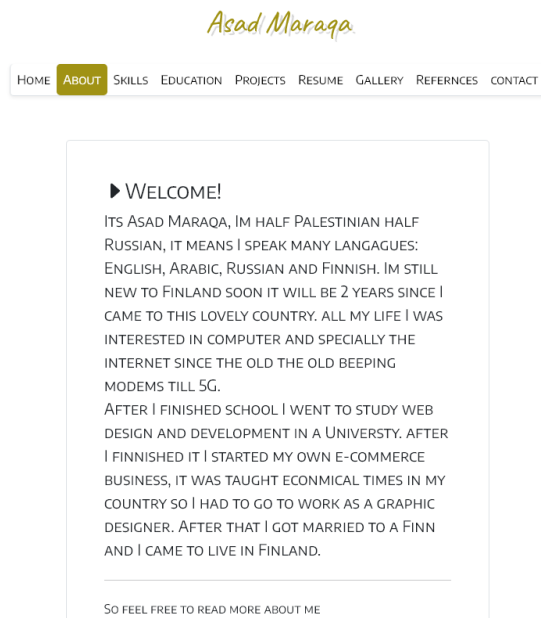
Asad Maraqa

Home About Skills Education Projects Resume Gallery Refernces contact

Welcome!

Its Asad Maraqa, Im half Palestinian half Russian, it means I speak many langagues: English, Arabic, Russian and Finnish. Im still new to Finland soon it will be 2 years since I came to this lovely country. all my life I was interested in computer and specially the internet since the old the old beeping modems till 5G.
After I finished school I went to study web design and development in a Universty. after I finnished it I started my own e-commerce business, it was taught econmical times in my country so I had to go to work as a graphic designer. After that I got married to a Finn and I came to live in Finland.

So feel free to read more about me